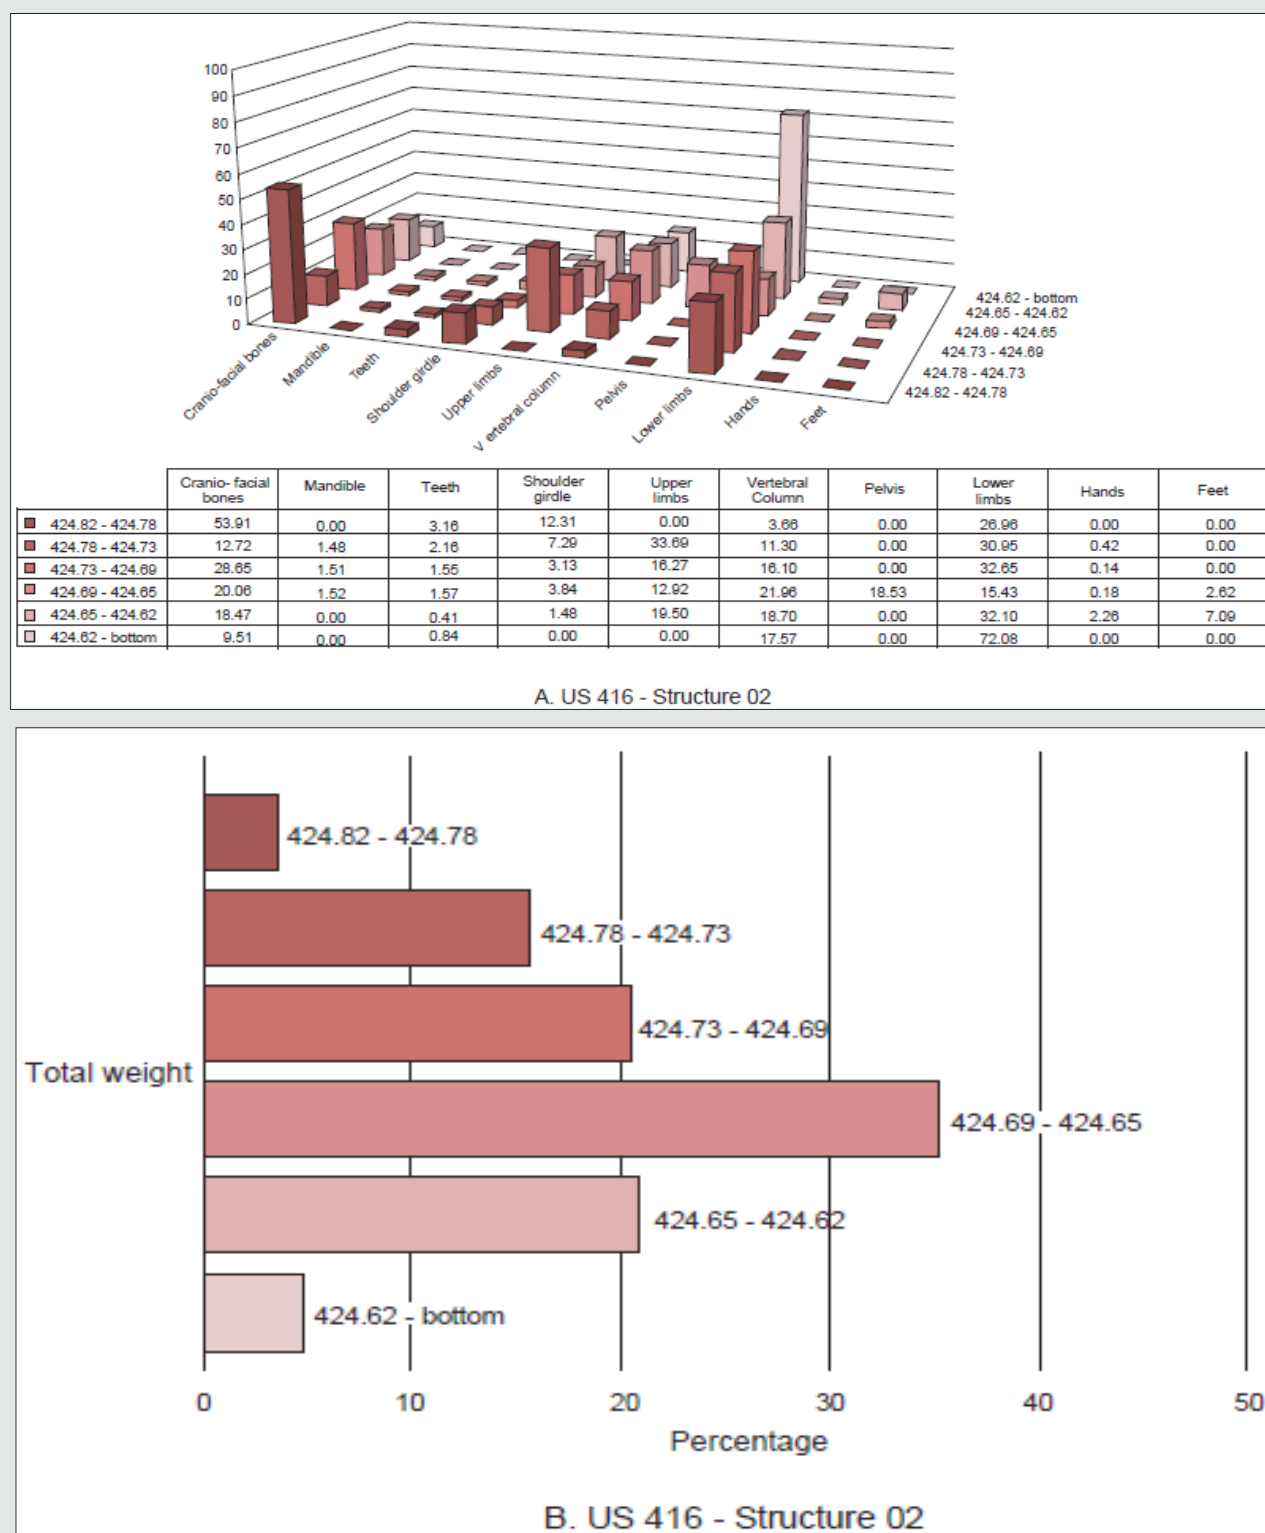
100
90
80
70
60
50
40
30
20
10
0

Cranio-facial bones
Mandible
Teeth
Shoulder girdle
Upper limbs
V ertebral column
Pelvis
Lower limbs
Hands
Feet

424.62 - bottom
424.65 - 424.62
424.69 - 424.65
424.73 - 424.69
424.78 - 424.73
424.82 - 424.78

| | Cranio- facial bones | Mandible | Teeth | Shoulder girdle | Upper limbs | Vertebral Column | Pelvis | Lower limbs | Hands | Feet |
|---|---|---|---|---|---|---|---|---|---|---|
| 424.82 - 424.78 | 53.91 | 0.00 | 3.16 | 12.31 | 0.00 | 3.66 | 0.00 | 26.96 | 0.00 | 0.00 |
| 424.78 - 424.73 | 12.72 | 1.48 | 2.16 | 7.29 | 33.69 | 11.30 | 0.00 | 30.95 | 0.42 | 0.00 |
| 424.73 - 424.69 | 28.65 | 1.51 | 1.55 | 3.13 | 16.27 | 16.10 | 0.00 | 32.65 | 0.14 | 0.00 |
| 424.69 - 424.65 | 20.06 | 1.52 | 1.57 | 3.84 | 12.92 | 21.96 | 18.53 | 15.43 | 0.18 | 2.62 |
| 424.65 - 424.62 | 18.47 | 0.00 | 0.41 | 1.48 | 19.50 | 18.70 | 0.00 | 32.10 | 2.26 | 7.09 |
| 424.62 - bottom | 9.51 | 0.00 | 0.84 | 0.00 | 0.00 | 17.57 | 0.00 | 72.08 | 0.00 | 0.00 |

A. US 416 - Structure 02

424.82 - 424.78
424.78 - 424.73
424.73 - 424.69
Total weight
424.69 - 424.65
424.65 - 424.62
424.62 - bottom

0
10
20
30
40
50
Percentage

B. US 416 - Structure 02